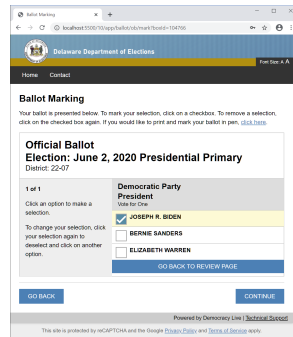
Ballot Marking

localhost:5000/10/app/ballot/ob/mark?bsid=104750

Delaware Department of Elections

Font Size: A A

Home Contact

Ballot Marking

Your ballot is presented below. To mark your selection, click on a checkbox. To remove a selection, click on the checked box again. If you would like to print and mark your ballot in pen, click here.

Official Ballot
Election: June 2, 2020 Presidential Primary
District: 22-07

1 of 1

Click an option to make a selection.

To change your selection, click your selection again to deselect and click on another option.

Democratic Party
President
Vote for One

JOSEPH R. BIDEN

BERNIE SANDERS

ELIZABETH WARREN

GO BACK TO REVIEW PAGE

GO BACK

CONTINUE

Powered by Democracy Live | Technical Support

This site is protected by reCAPTCHA and the Google Privacy Policy and Terms of Service apply.